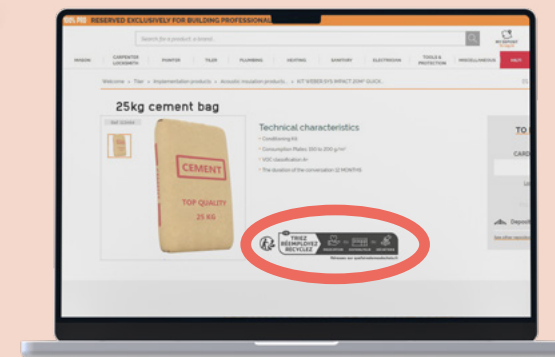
RESERVED EXCLUSIVELY FOR BUILDING PROFESSIONALS

Search for a product, a brand...

MASON CARPENTER LOCKSMITH PAINTER TILER PLUMBING HEATING SANITARY ELECTRICIAN TOOLS & PROTECTION MISCELLANEOUS

Welcome > Tiler > Implementation products > Acoustic insulation products > KIT WEBER SYS IMPACT 20M² GUICK

25kg cement bag

CEMENT
TOP QUALITY
25 KG

Technical characteristics
Conditioning Kit
Consumption Plates: 300 to 200 g/m²
VOC classification A+
The duration of the conservation 12 MONTHS

TRIEZ RÉEMPLOYEZ RECYCLEZ

TO

CARD

Deposit